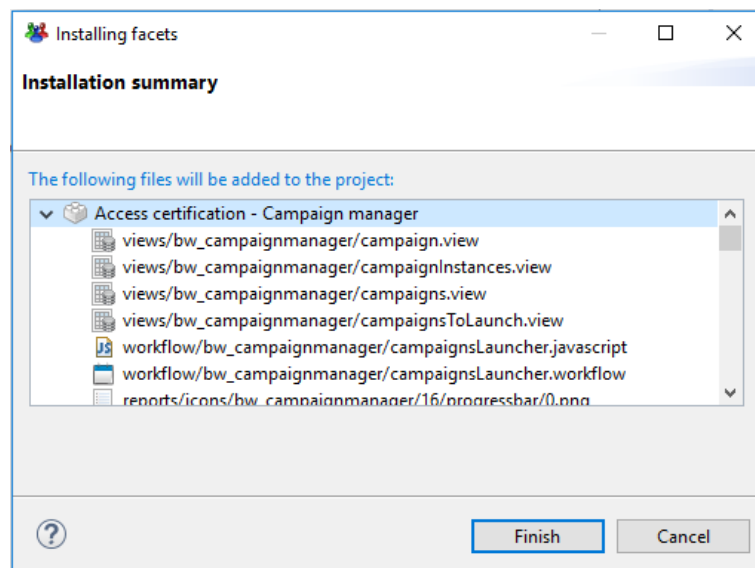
Installing facets

Installation summary

The following files will be added to the project:

Access certification - Campaign manager
views/bw_campaignmanager/campaign.view
views/bw_campaignmanager/campaignInstances.view
views/bw_campaignmanager/campaigns.view
views/bw_campaignmanager/campaignsToLaunch.view
workflow/bw_campaignmanager/campaignsLauncher.javascript
workflow/bw_campaignmanager/campaignsLauncher.workflow
reports/icons/bw_campaignmanager/16/progressbar/0.png

Finish
Cancel